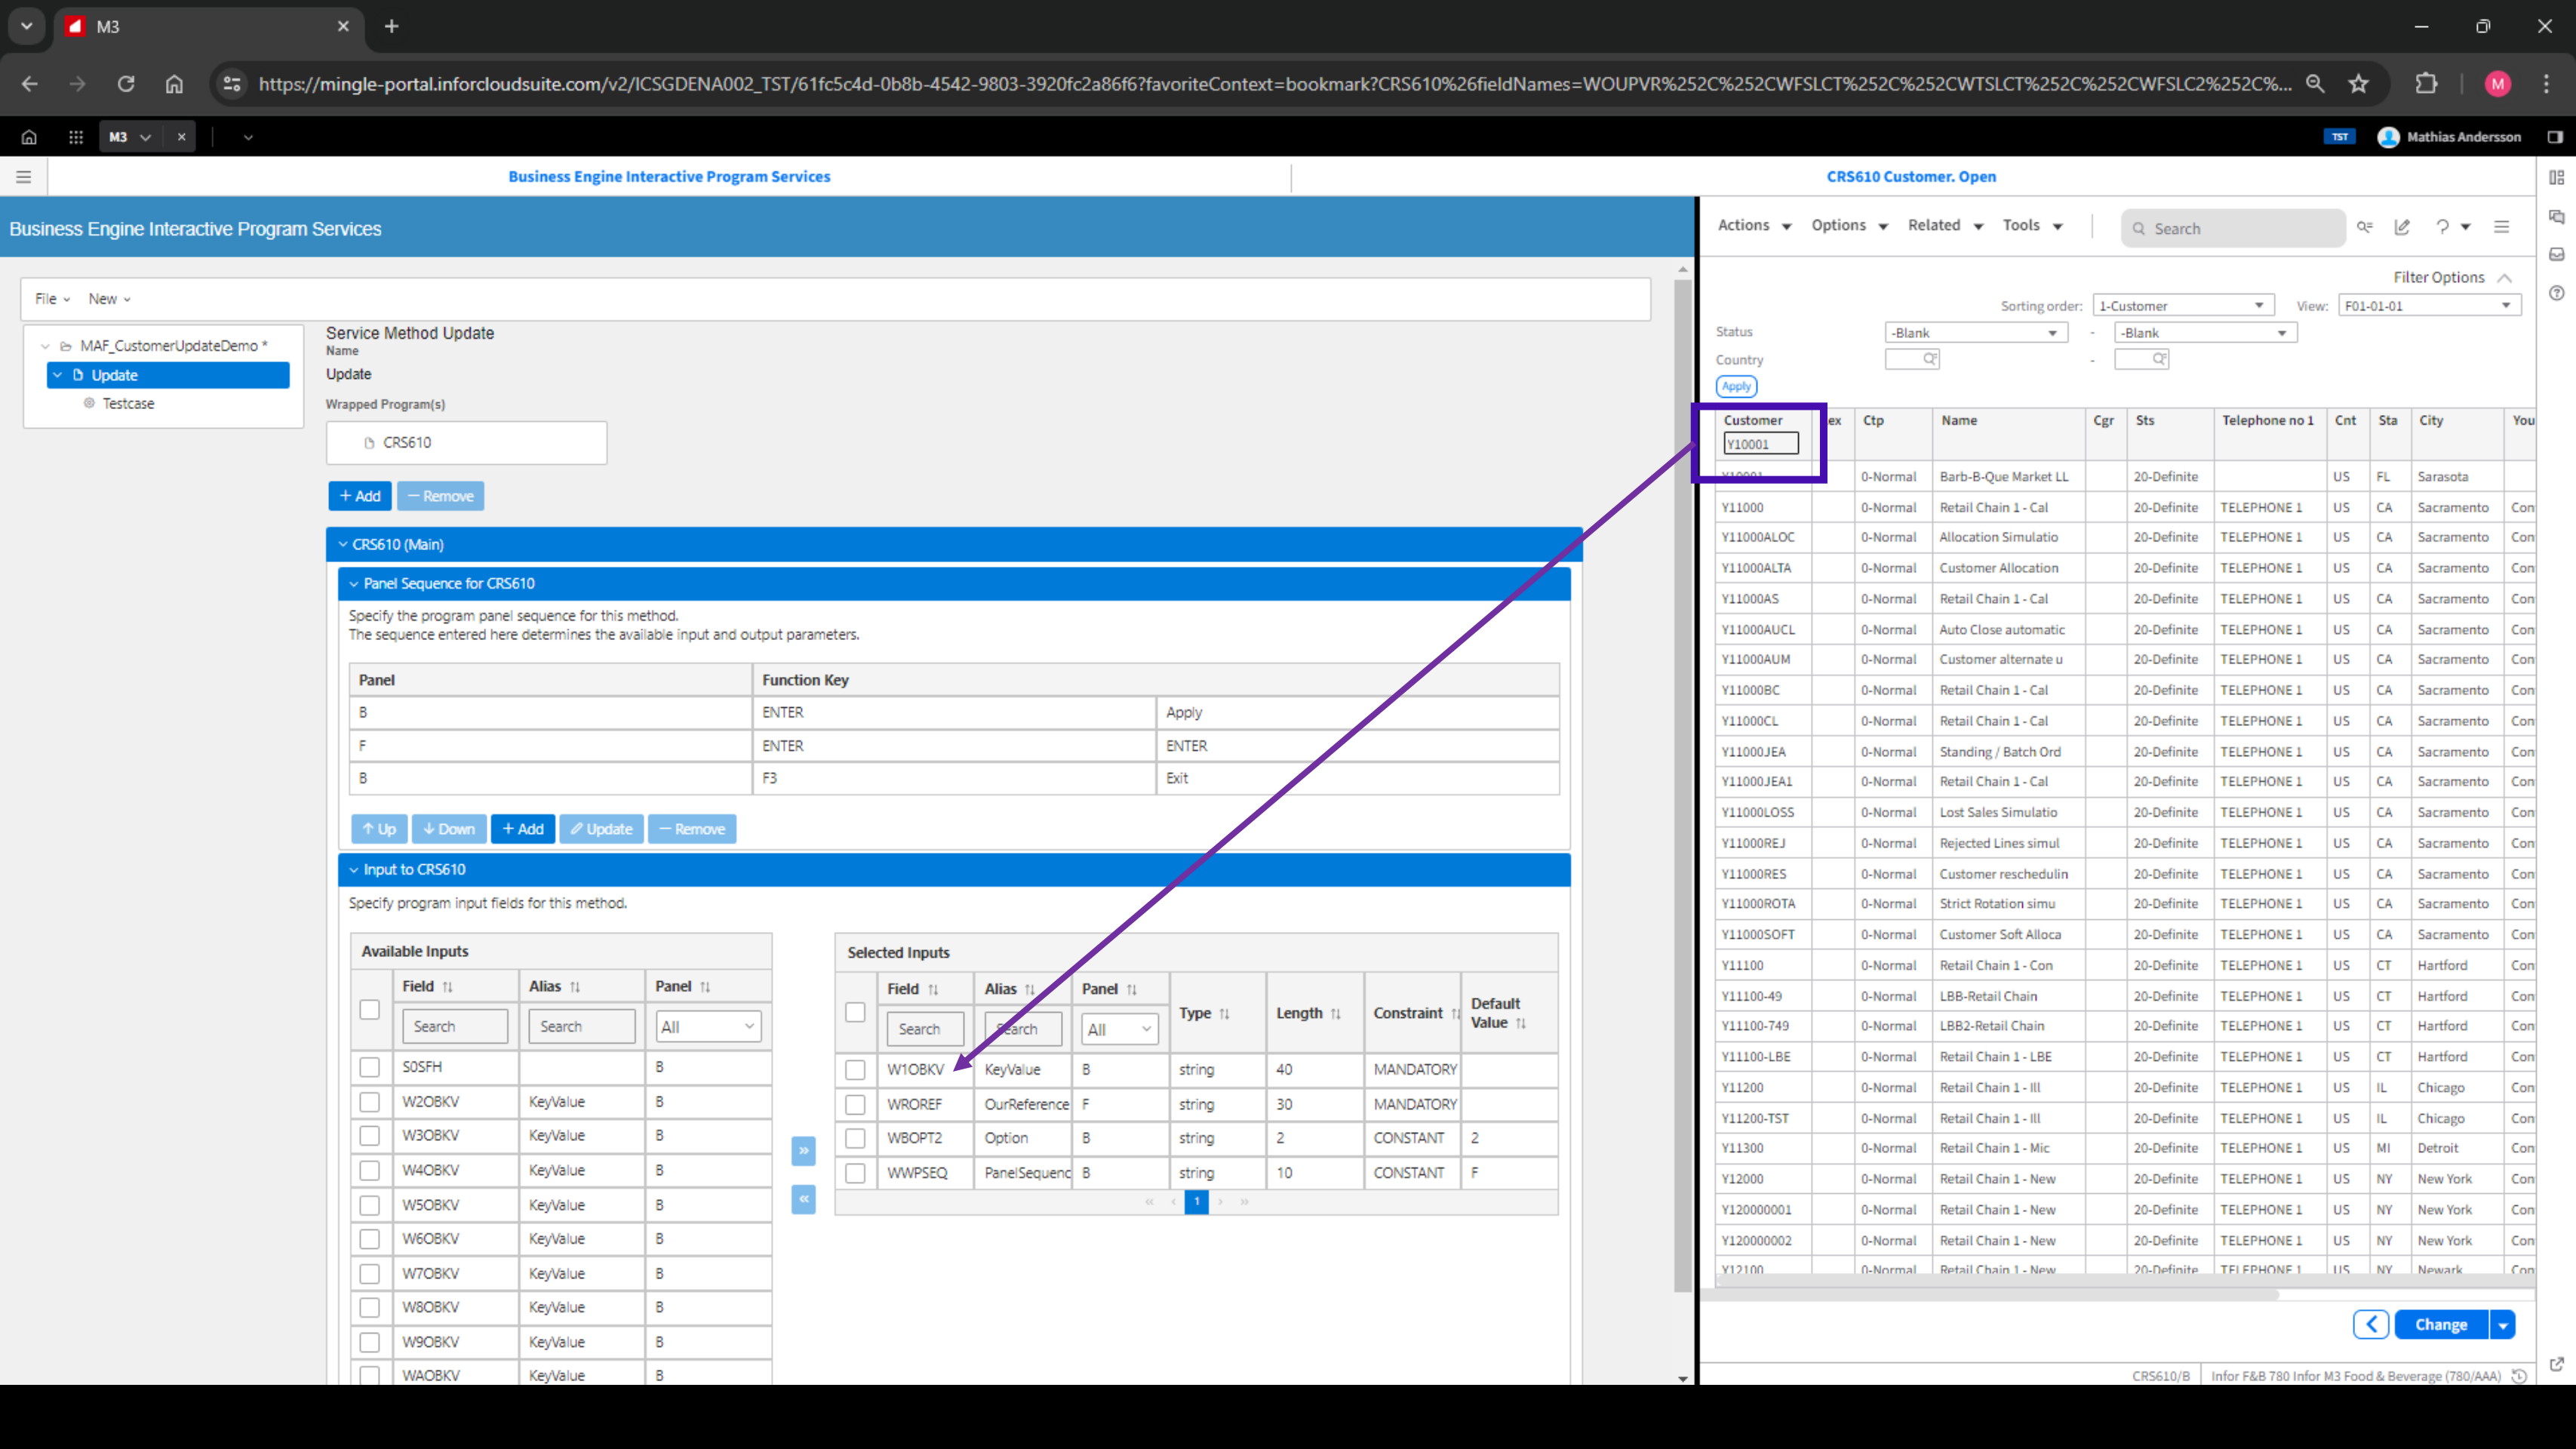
M3

https://mingle-portal.inforcloudsuite.com/v2/ICSGDENA002_TST/61fc5c4d-0b8b-4542-9803-3920fc2a86f6?favoriteContext=bookmark?CRS610%26fieldNames=WOUPVR%252C%252CWFSLCT%252C%252CWTSLCT%252C%252CWFSLC2%252C%...

M3 TST Mathias Andersson

Business Engine Interactive Program Services

CRS610 Customer. Open

Business Engine Interactive Program Services

File New

MAF_CustomerUpdateDemo *
Update
Testcase

Service Method Update
Name
Update
Wrapped Program(s)
CRS610

+ Add — Remove

CRS610 (Main)

Panel Sequence for CRS610

Specify the program panel sequence for this method.
The sequence entered here determines the available input and output parameters.

| Panel | Function Key | |
|---|---|---|
| B | ENTER | Apply |
| F | ENTER | ENTER |
| B | F3 | Exit |

↑ Up ↓ Down + Add Update — Remove

Input to CRS610

Specify program input fields for this method.

Available Inputs

| | Field | Alias | Panel |
|---|---|---|---|
| | Search | Search | All |
| | S0SFH | | B |
| | W2OBKV | KeyValue | B |
| | W3OBKV | KeyValue | B |
| | W4OBKV | KeyValue | B |
| | W5OBKV | KeyValue | B |
| | W6OBKV | KeyValue | B |
| | W7OBKV | KeyValue | B |
| | W8OBKV | KeyValue | B |
| | W9OBKV | KeyValue | B |
| | WAOBKV | KeyValue | B |

Selected Inputs

| | Field | Alias | Panel | Type | Length | Constraint | Default Value |
|---|---|---|---|---|---|---|---|
| | Search | Search | All | | | | |
| | W1OBKV | KeyValue | B | string | 40 | MANDATORY | |
| | WROREF | OurReference | F | string | 30 | MANDATORY | |
| | WBOPT2 | Option | B | string | 2 | CONSTANT | 2 |
| | WWPSEQ | PanelSequenc | B | string | 10 | CONSTANT | F |

1

Actions Options Related Tools Search

Filter Options
Sorting order: 1-Customer View: F01-01-01
Status -Blank - -Blank
Country
Apply

| Customer | ex | Ctp | Name | Cgr | Sts | Telephone no 1 | Cnt | Sta | City | You |
|---|---|---|---|---|---|---|---|---|---|---|
| Y10001 | | | | | | | | | | |
| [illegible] | | 0-Normal | Barb-B-Que Market LL | | 20-Definite | | US | FL | Sarasota | |
| Y11000 | | 0-Normal | Retail Chain 1 - Cal | | 20-Definite | TELEPHONE 1 | US | CA | Sacramento | Con |
| Y11000ALOC | | 0-Normal | Allocation Simulatio | | 20-Definite | TELEPHONE 1 | US | CA | Sacramento | Con |
| Y11000ALTA | | 0-Normal | Customer Allocation | | 20-Definite | TELEPHONE 1 | US | CA | Sacramento | Con |
| Y11000AS | | 0-Normal | Retail Chain 1 - Cal | | 20-Definite | TELEPHONE 1 | US | CA | Sacramento | Con |
| Y11000AUCL | | 0-Normal | Auto Close automatic | | 20-Definite | TELEPHONE 1 | US | CA | Sacramento | Con |
| Y11000AUM | | 0-Normal | Customer alternate u | | 20-Definite | TELEPHONE 1 | US | CA | Sacramento | Con |
| Y11000BC | | 0-Normal | Retail Chain 1 - Cal | | 20-Definite | TELEPHONE 1 | US | CA | Sacramento | Con |
| Y11000CL | | 0-Normal | Retail Chain 1 - Cal | | 20-Definite | TELEPHONE 1 | US | CA | Sacramento | Con |
| Y11000JEA | | 0-Normal | Standing / Batch Ord | | 20-Definite | TELEPHONE 1 | US | CA | Sacramento | Con |
| Y11000JEA1 | | 0-Normal | Retail Chain 1 - Cal | | 20-Definite | TELEPHONE 1 | US | CA | Sacramento | Con |
| Y11000LOSS | | 0-Normal | Lost Sales Simulatio | | 20-Definite | TELEPHONE 1 | US | CA | Sacramento | Con |
| Y11000REJ | | 0-Normal | Rejected Lines simul | | 20-Definite | TELEPHONE 1 | US | CA | Sacramento | Con |
| Y11000RES | | 0-Normal | Customer reschedulin | | 20-Definite | TELEPHONE 1 | US | CA | Sacramento | Con |
| Y11000ROTA | | 0-Normal | Strict Rotation simu | | 20-Definite | TELEPHONE 1 | US | CA | Sacramento | Con |
| Y11000SOFT | | 0-Normal | Customer Soft Alloca | | 20-Definite | TELEPHONE 1 | US | CA | Sacramento | Con |
| Y11100 | | 0-Normal | Retail Chain 1 - Con | | 20-Definite | TELEPHONE 1 | US | CT | Hartford | Con |
| Y11100-49 | | 0-Normal | LBB-Retail Chain | | 20-Definite | TELEPHONE 1 | US | CT | Hartford | Con |
| Y11100-749 | | 0-Normal | LBB2-Retail Chain | | 20-Definite | TELEPHONE 1 | US | CT | Hartford | Con |
| Y11100-LBE | | 0-Normal | Retail Chain 1 - LBE | | 20-Definite | TELEPHONE 1 | US | CT | Hartford | Con |
| Y11200 | | 0-Normal | Retail Chain 1 - Ill | | 20-Definite | TELEPHONE 1 | US | IL | Chicago | Con |
| Y11200-TST | | 0-Normal | Retail Chain 1 - Ill | | 20-Definite | TELEPHONE 1 | US | IL | Chicago | Con |
| Y11300 | | 0-Normal | Retail Chain 1 - Mic | | 20-Definite | TELEPHONE 1 | US | MI | Detroit | Con |
| Y12000 | | 0-Normal | Retail Chain 1 - New | | 20-Definite | TELEPHONE 1 | US | NY | New York | Con |
| Y120000001 | | 0-Normal | Retail Chain 1 - New | | 20-Definite | TELEPHONE 1 | US | NY | New York | Con |
| Y120000002 | | 0-Normal | Retail Chain 1 - New | | 20-Definite | TELEPHONE 1 | US | NY | New York | Con |
| Y12100 | | 0-Normal | Retail Chain 1 - New | | 20-Definite | TELEPHONE 1 | US | NY | Newark | Con |

Change

CRS610/B Infor F&B 780 Infor M3 Food & Beverage (780/AAA)